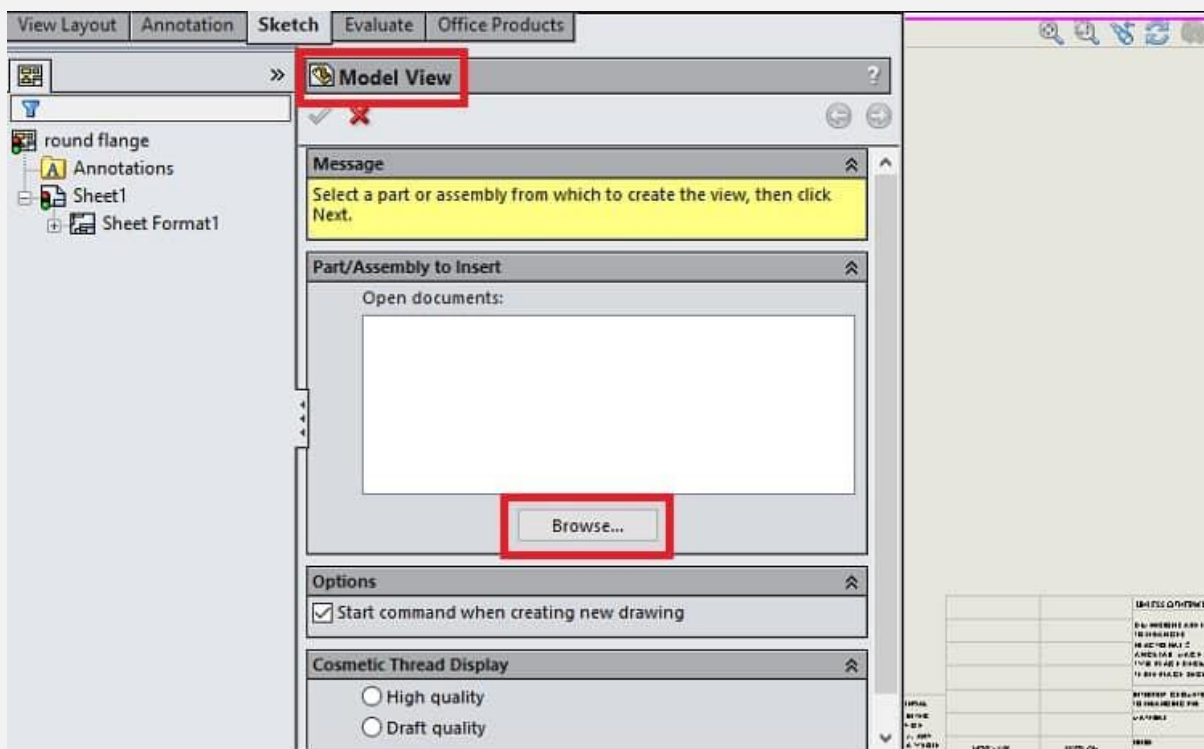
View Layout | Annotation | Sketch | Evaluate | Office Products

round flange
Annotations
Sheet1
Sheet Format1

Model View

?

Message

Select a part or assembly from which to create the view, then click Next.

Part/Assembly to Insert

Open documents:

Browse...

Options

Start command when creating new drawing

Cosmetic Thread Display

High quality

Draft quality

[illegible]